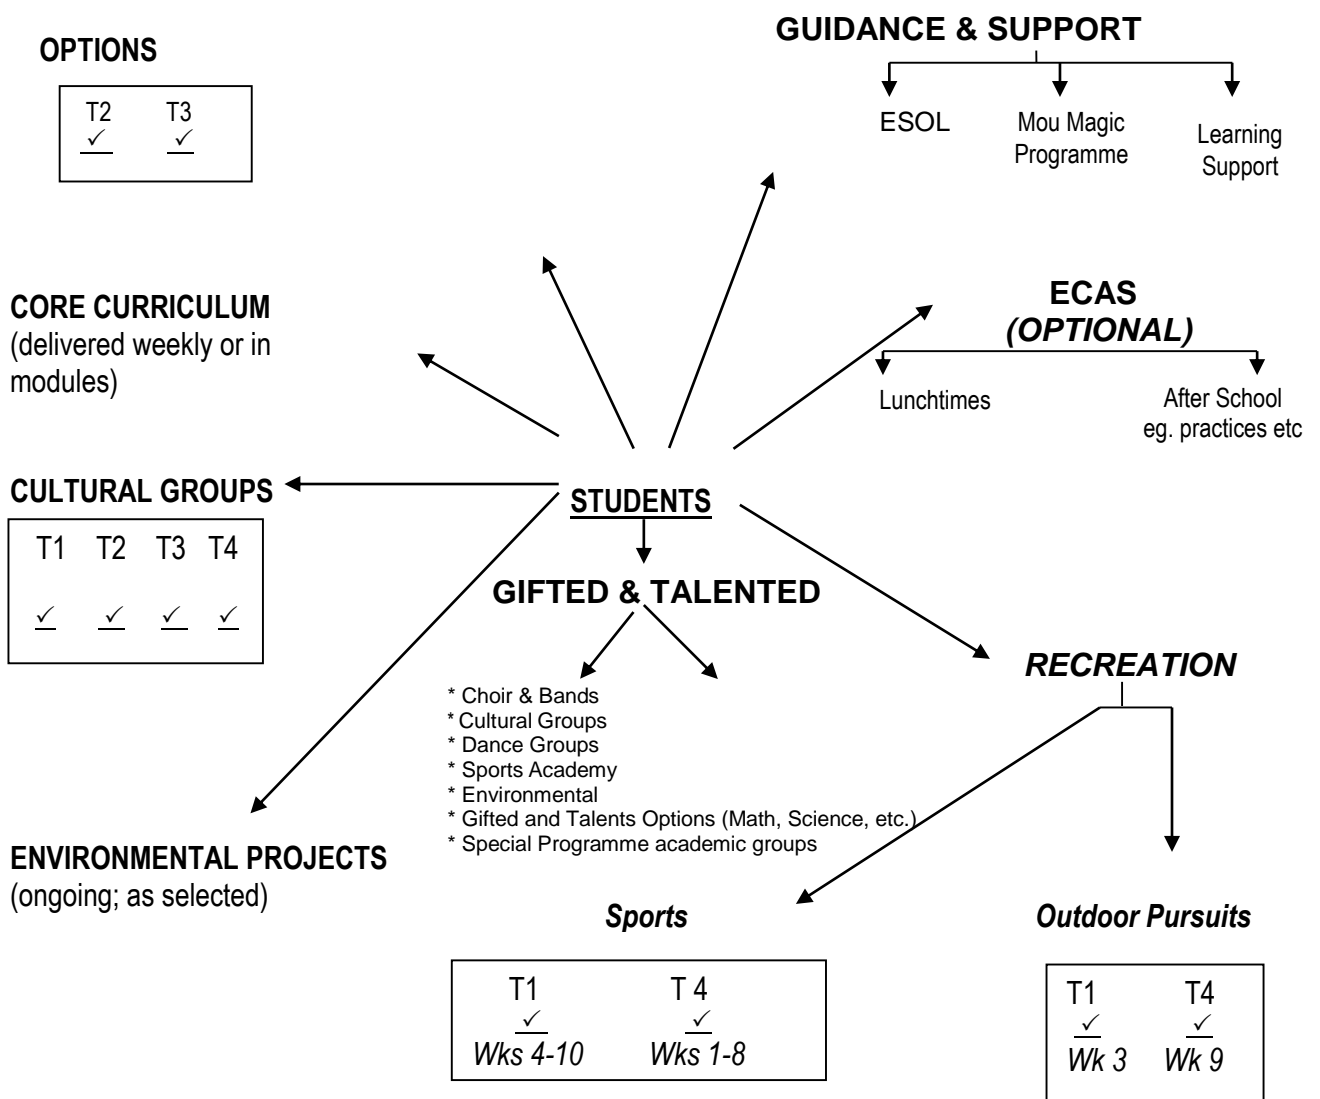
OPTIONS

T2 T3
✓ ✓

GUIDANCE & SUPPORT

ESOL

Mou Magic Programme

Learning Support

CORE CURRICULUM
(delivered weekly or in modules)

ECAS
*(OPTIONAL)*

Lunchtimes

After School eg. practices etc

CULTURAL GROUPS

| T1 | T2 | T3 | T4 |
|---|---|---|---|
| ✓ | ✓ | ✓ | ✓ |

STUDENTS

GIFTED & TALENTED

* Choir & Bands
* Cultural Groups
* Dance Groups
* Sports Academy
* Environmental
* Gifted and Talents Options (Math, Science, etc.)
* Special Programme academic groups

RECREATION

ENVIRONMENTAL PROJECTS
(ongoing; as selected)

*Sports*

| T1 | T 4 |
|---|---|
| ✓ | ✓ |
| *Wks 4-10* | *Wks 1-8* |

*Outdoor Pursuits*

| T1 | T4 |
|---|---|
| ✓ | ✓ |
| *Wk 3* | *Wk 9* |